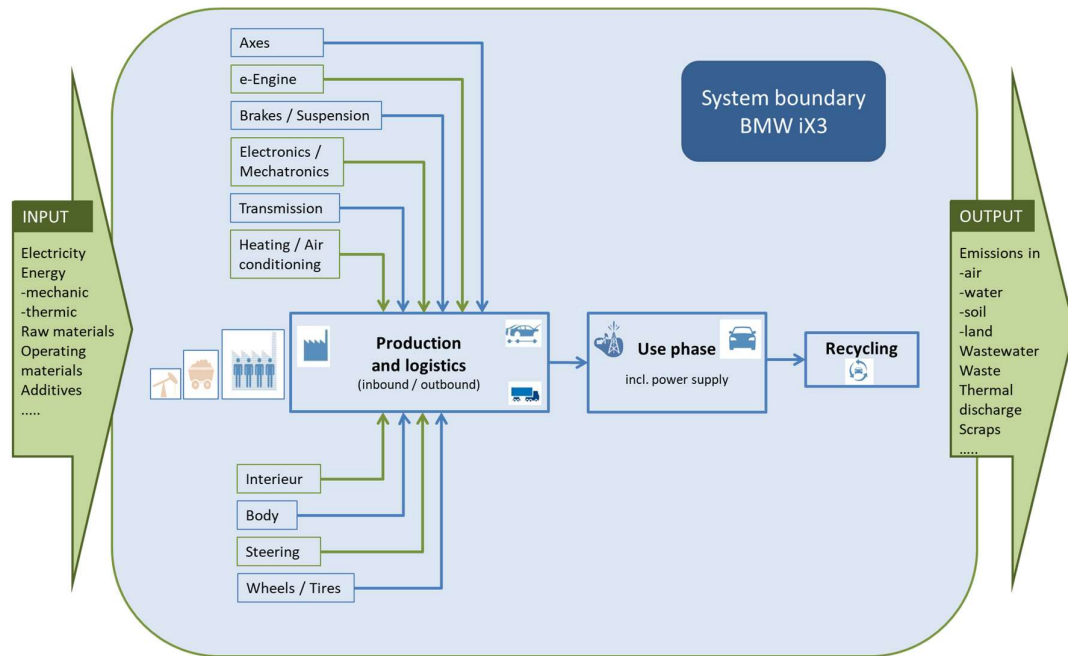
INPUT

Electricity
Energy
-mechanic
-thermic
Raw materials
Operating materials
Additives
.....

Axes

e-Engine

Brakes / Suspension

Electronics / Mechatronics

Transmission

Heating / Air conditioning

System boundary
BMW iX3

Production and logistics
(inbound / outbound)

Use phase
incl. power supply

Recycling

Interieur

Body

Steering

Wheels / Tires

OUTPUT

Emissions in
-air
-water
-soil
-land
Wastewater
Waste
Thermal discharge
Scraps
.....